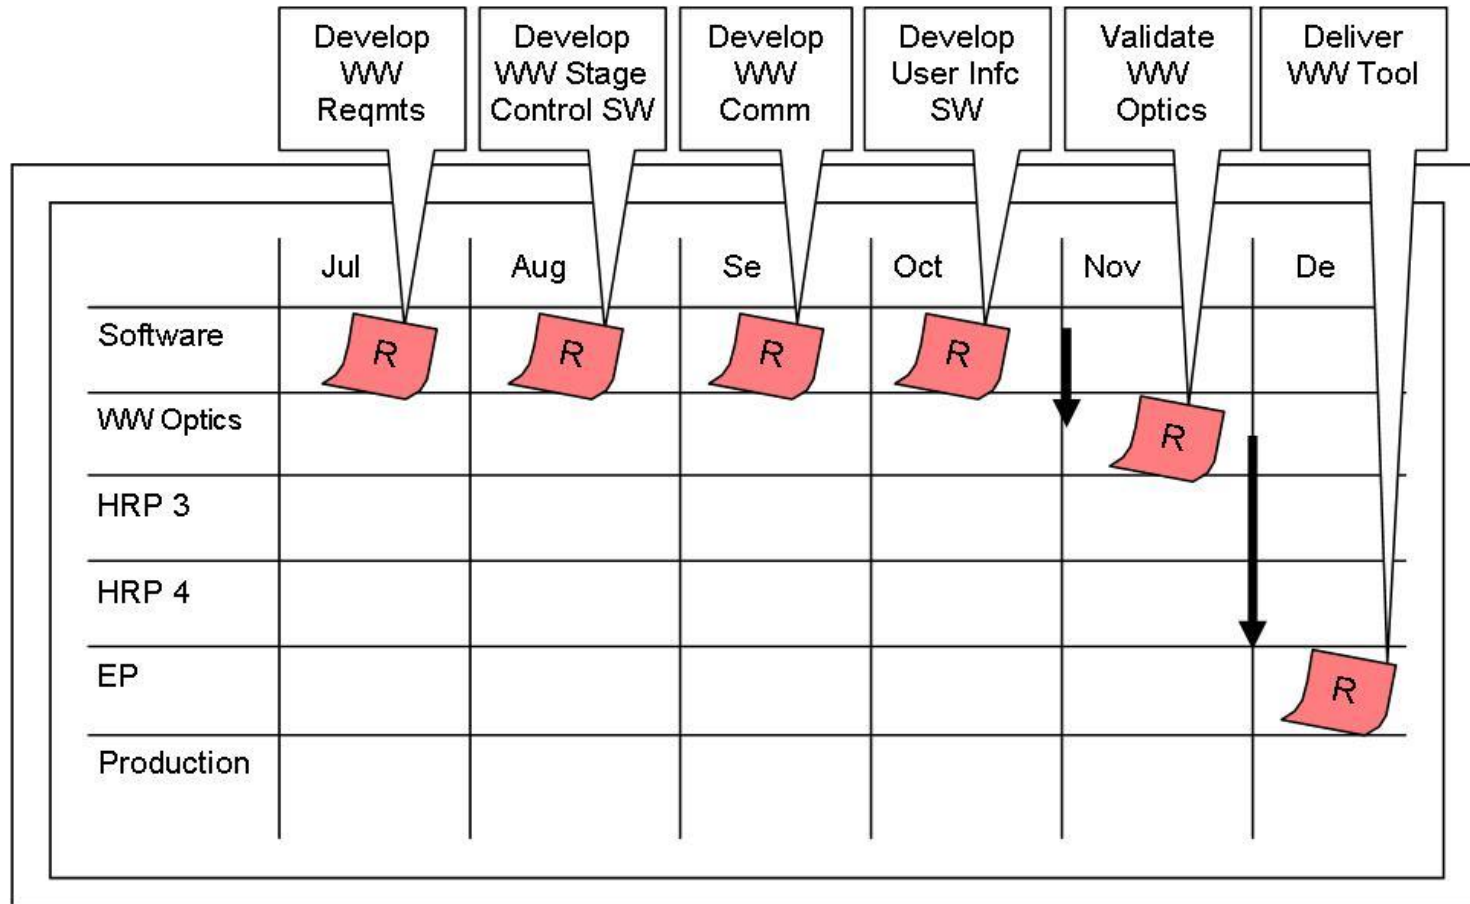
Develop WW Reqmts

Develop WW Stage Control SW

Develop WW Comm

Develop User Infc SW

Validate WW Optics

Deliver WW Tool

|  | Jul | Aug | Se | Oct | Nov | De |
|---|---|---|---|---|---|---|
| Software | R | R | R | R |  |  |
| WW Optics |  |  |  |  | R |  |
| HRP 3 |  |  |  |  |  |  |
| HRP 4 |  |  |  |  |  |  |
| EP |  |  |  |  |  | R |
| Production |  |  |  |  |  |  |